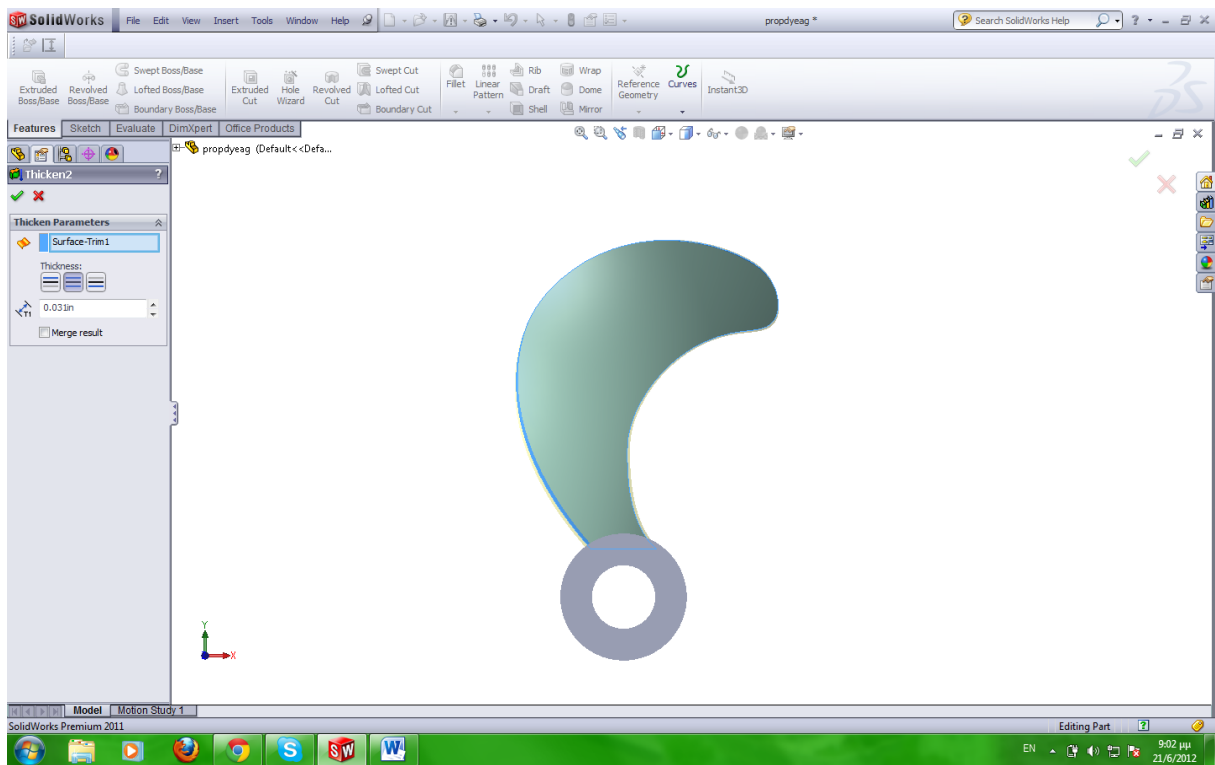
SolidWorks File Edit View Insert Tools Window Help

propdyeag *

Search SolidWorks Help

Extruded Boss/Base
Revolved Boss/Base
Swept Boss/Base
Lofted Boss/Base
Boundary Boss/Base
Extruded Cut
Hole Wizard
Revolved Cut
Swept Cut
Lofted Cut
Boundary Cut
Fillet
Linear Pattern
Rib
Draft
Shell
Wrap
Dome
Mirror
Reference Geometry
Curves
Instant3D

Features | Sketch | Evaluate | DimXpert | Office Products

propdyeag (Default<<Defa...

Thicken2

Thicken Parameters

Surface-Trim1

Thickness:

0.031in

Merge result

Y
X

Model | Motion Study 1

SolidWorks Premium 2011

Editing Part

EN

9:02 μμ
21/6/2012